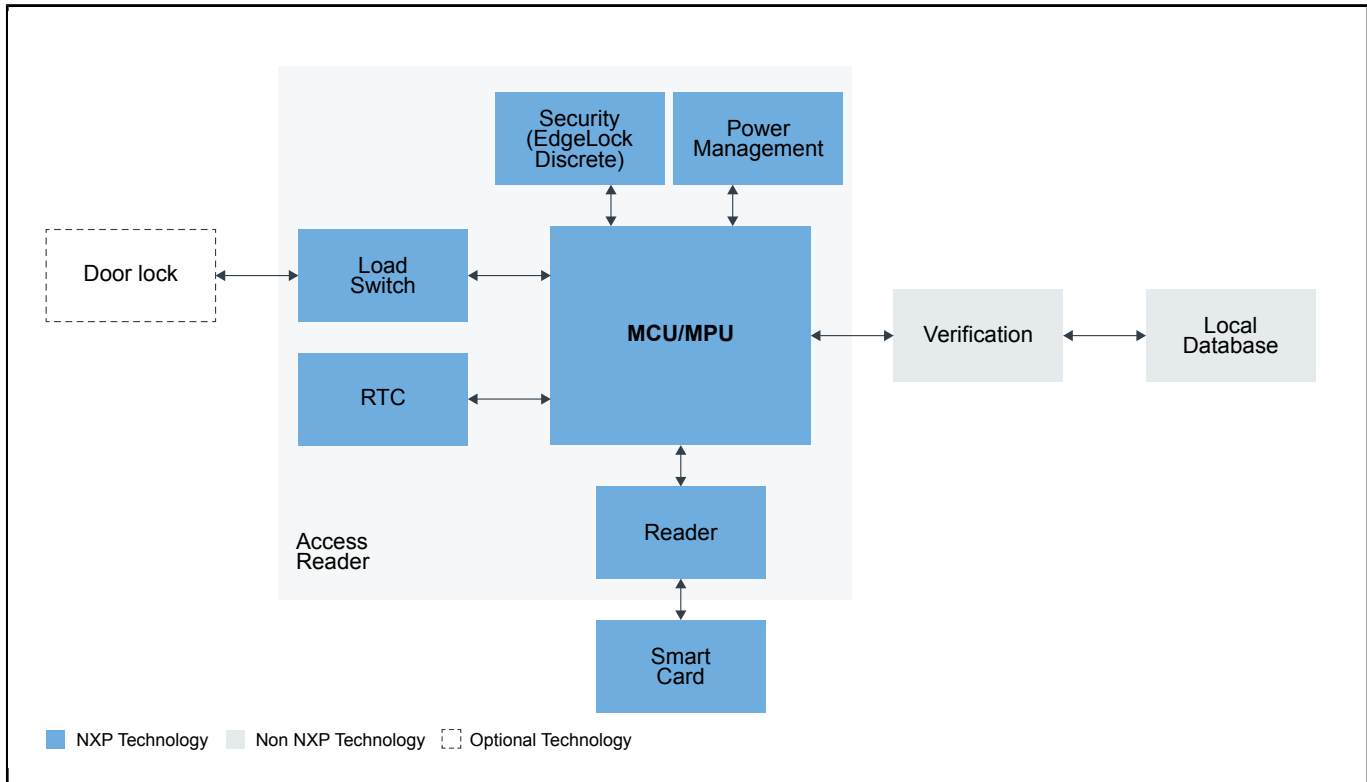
Security (EdgeLock Discrete)

Power Management

Door lock

Load Switch

MCU/MPU

Verification

Local Database

RTC

Reader

Access Reader

Smart Card

NXP Technology

Non NXP Technology

Optional Technology